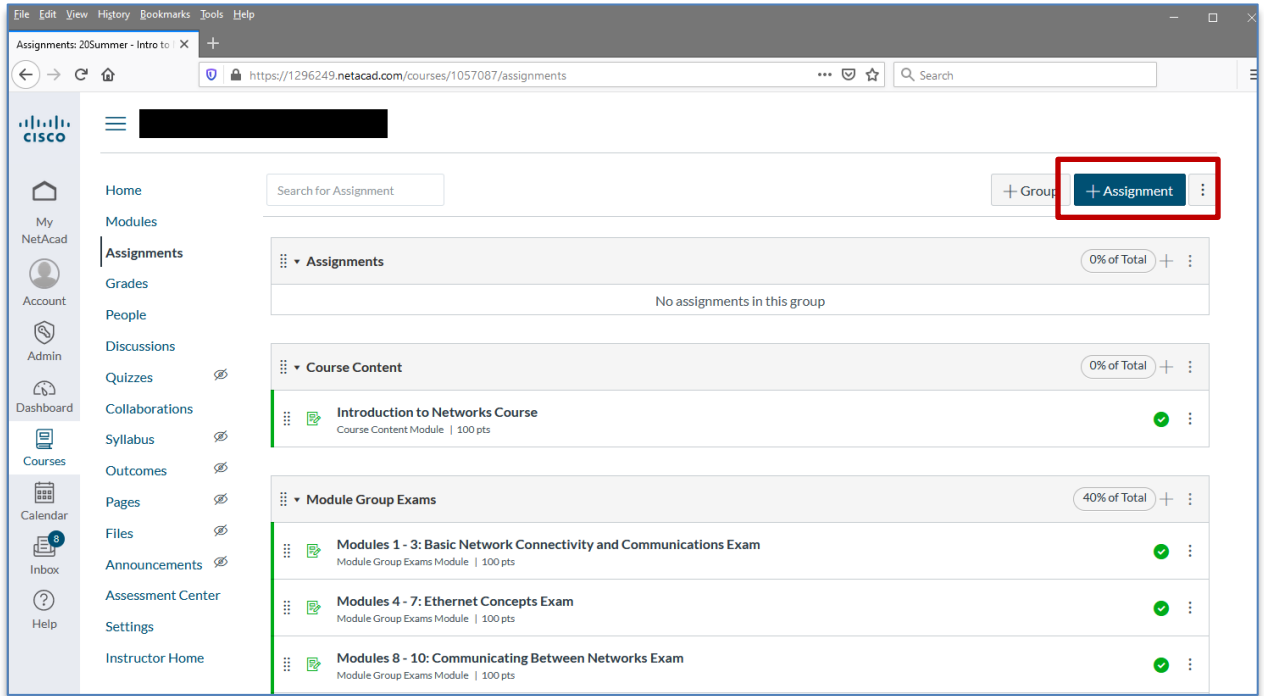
File Edit View History Bookmarks Tools Help

Assignments: 20Summer - Intro to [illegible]

https://1296249.netacad.com/courses/1057087/assignments

Search

cisco

My NetAcad

Account

Admin

Dashboard

Courses

Calendar

8
Inbox

Help

Home
Modules
Assignments
Grades
People
Discussions
Quizzes
Collaborations
Syllabus
Outcomes
Pages
Files
Announcements
Assessment Center
Settings
Instructor Home

Search for Assignment

+ Group

+ Assignment

Assignments 0% of Total
No assignments in this group

Course Content 0% of Total
Introduction to Networks Course
Course Content Module | 100 pts

Module Group Exams 40% of Total
Modules 1 - 3: Basic Network Connectivity and Communications Exam
Module Group Exams Module | 100 pts

Modules 4 - 7: Ethernet Concepts Exam
Module Group Exams Module | 100 pts

Modules 8 - 10: Communicating Between Networks Exam
Module Group Exams Module | 100 pts